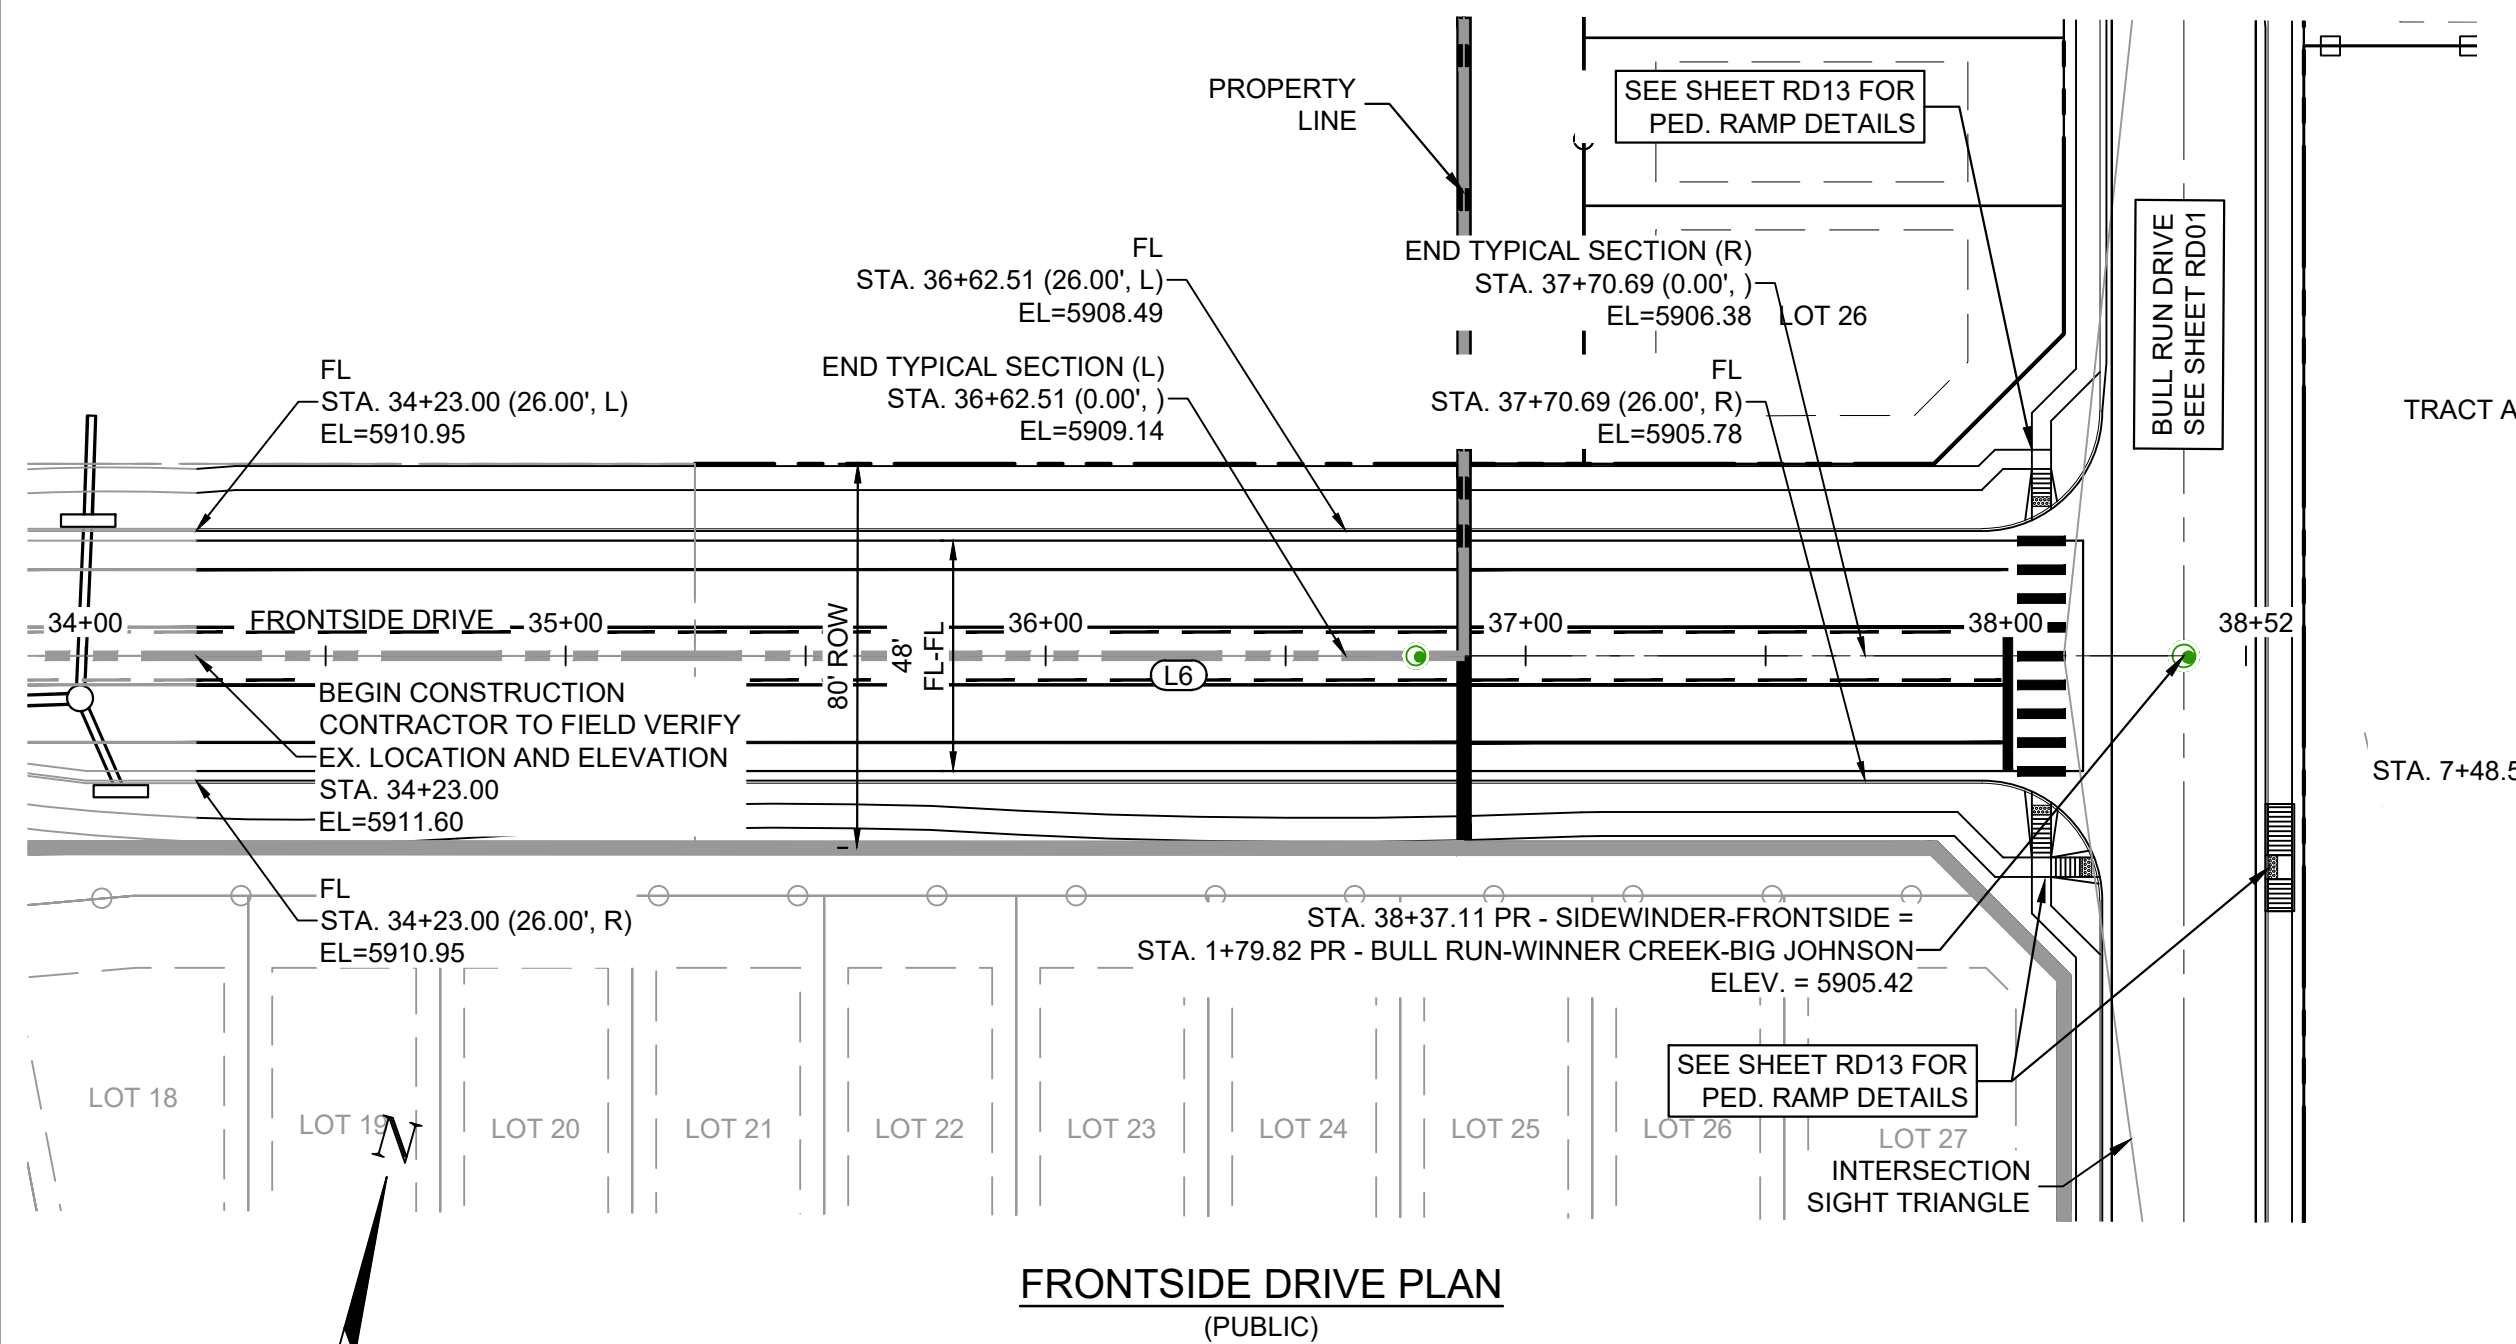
PROPERTY LINE

SEE SHEET RD13 FOR PED. RAMP DETAILS

FL
STA. 36+62.51 (26.00', L)
EL=5908.49

END TYPICAL SECTION (R)
STA. 37+70.69 (0.00', )
EL=5906.38

LOT 26

BULL RUN DRIVE
SEE SHEET RD01

FL
STA. 34+23.00 (26.00', L)
EL=5910.95

END TYPICAL SECTION (L)
STA. 36+62.51 (0.00', )
EL=5909.14

FL
STA. 37+70.69 (26.00', R)
EL=5905.78

TRACT A

34+00 FRONTSIDE DRIVE 35+00 80' ROW 48' FL-FL 36+00 37+00 38+00 38+52

L6

BEGIN CONSTRUCTION
CONTRACTOR TO FIELD VERIFY
EX. LOCATION AND ELEVATION
STA. 34+23.00
EL=5911.60

STA. 7+48.5

FL
STA. 34+23.00 (26.00', R)
EL=5910.95

STA. 38+37.11 PR - SIDEWINDER-FRONTSIDE =
STA. 1+79.82 PR - BULL RUN-WINNER CREEK-BIG JOHNSON
ELEV. = 5905.42

SEE SHEET RD13 FOR PED. RAMP DETAILS

LOT 18 LOT 19 N LOT 20 LOT 21 LOT 22 LOT 23 LOT 24 LOT 25 LOT 26 LOT 27

INTERSECTION
SIGHT TRIANGLE

FRONTSIDE DRIVE PLAN
(PUBLIC)